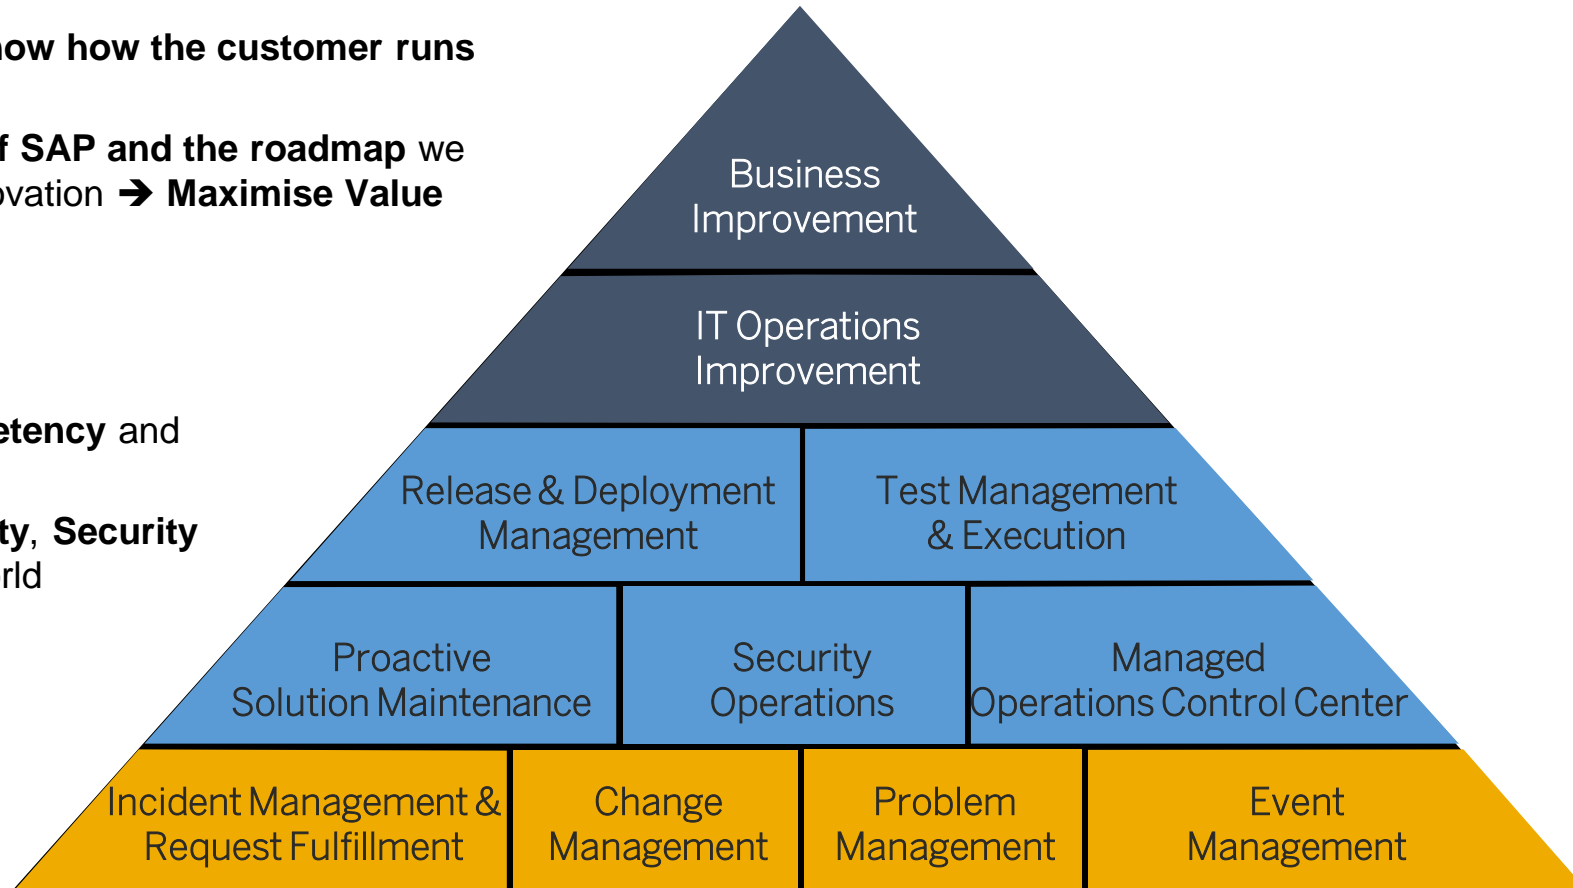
now how the customer runs

f SAP and the roadmap we ovation ➔ Maximise Value

etency and

ty, Security rld

Business Improvement

IT Operations Improvement

Release & Deployment Management

Test Management & Execution

Proactive Solution Maintenance

Security Operations

Managed Operations Control Center

Incident Management & Request Fulfillment

Change Management

Problem Management

Event Management